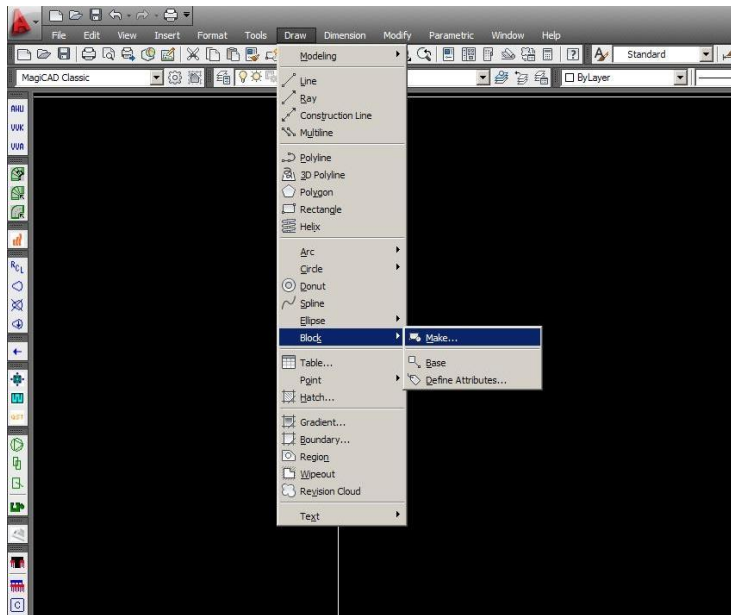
File Edit View Insert Format Tools Draw Dimension Modify Parametric Window Help

Standard

MagiCAD Classic

ByLayer

AHU
VVK
VVA

Modeling
Line
Ray
Construction Line
Multiline
Polyline
3D Polyline
Polygon
Rectangle
Helix
Arc
Circle
Donut
Spline
Ellipse
Block
Table...
Point
Hatch...
Gradient...
Boundary...
Region
Wipeout
Revision Cloud
Text

Make...
Base
Define Attributes...